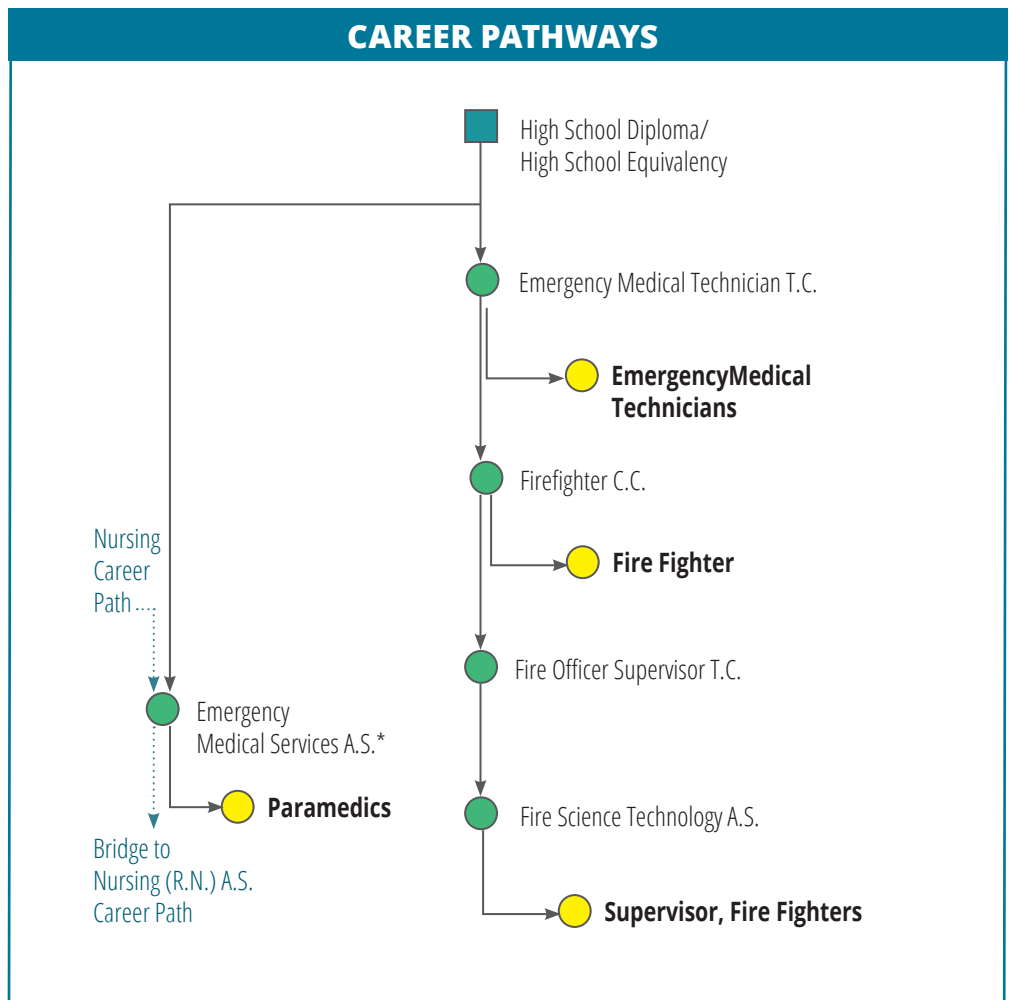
CAREER PATHWAYS

High School Diploma/
High School Equivalency

Emergency Medical Technician T.C.

EmergencyMedical Technicians

Firefighter C.C.

Fire Fighter

Nursing Career Path....

Fire Officer Supervisor T.C.

Emergency Medical Services A.S.*

Paramedics

Fire Science Technology A.S.

Bridge to Nursing (R.N.) A.S. Career Path

Supervisor, Fire Fighters